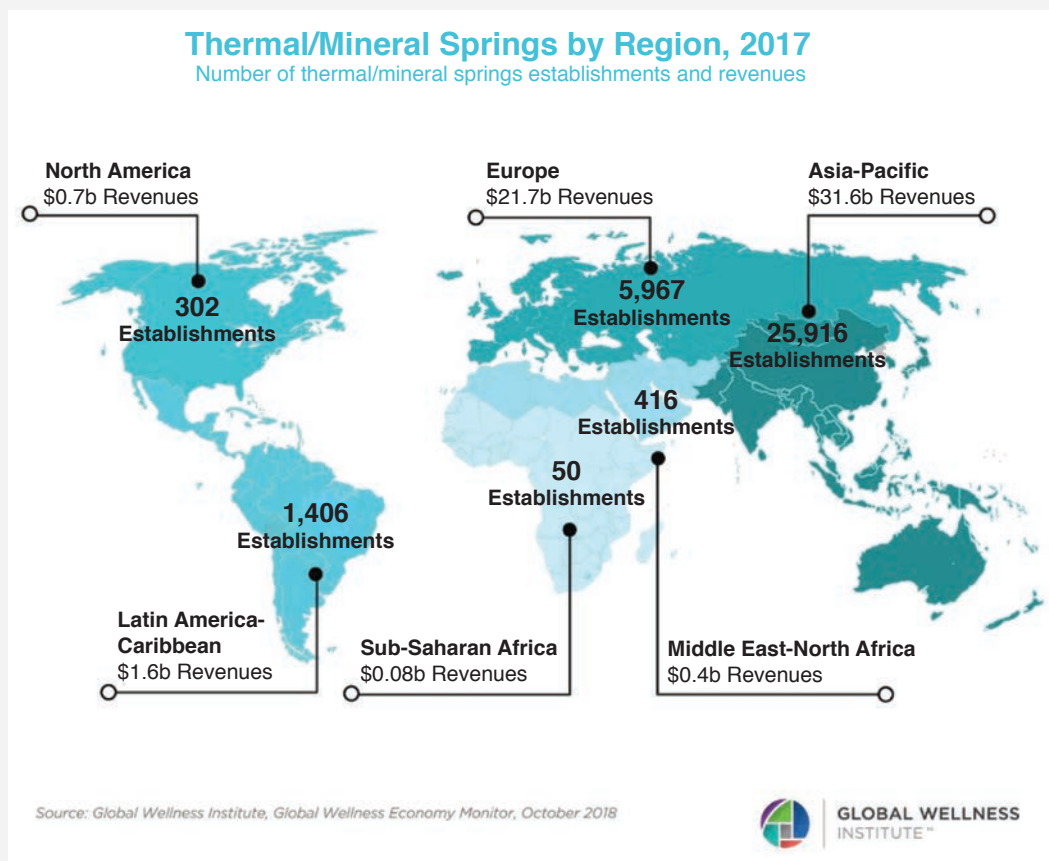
Thermal/Mineral Springs by Region, 2017
Number of thermal/mineral springs establishments and revenues

North America
$0.7b Revenues

302
Establishments

Europe
$21.7b Revenues

5,967
Establishments

Asia-Pacific
$31.6b Revenues

25,916
Establishments

416
Establishments

50
Establishments

1,406
Establishments

Latin America-Caribbean
$1.6b Revenues

Sub-Saharan Africa
$0.08b Revenues

Middle East-North Africa
$0.4b Revenues

Source: Global Wellness Institute, Global Wellness Economy Monitor, October 2018

GLOBAL WELLNESS INSTITUTE™